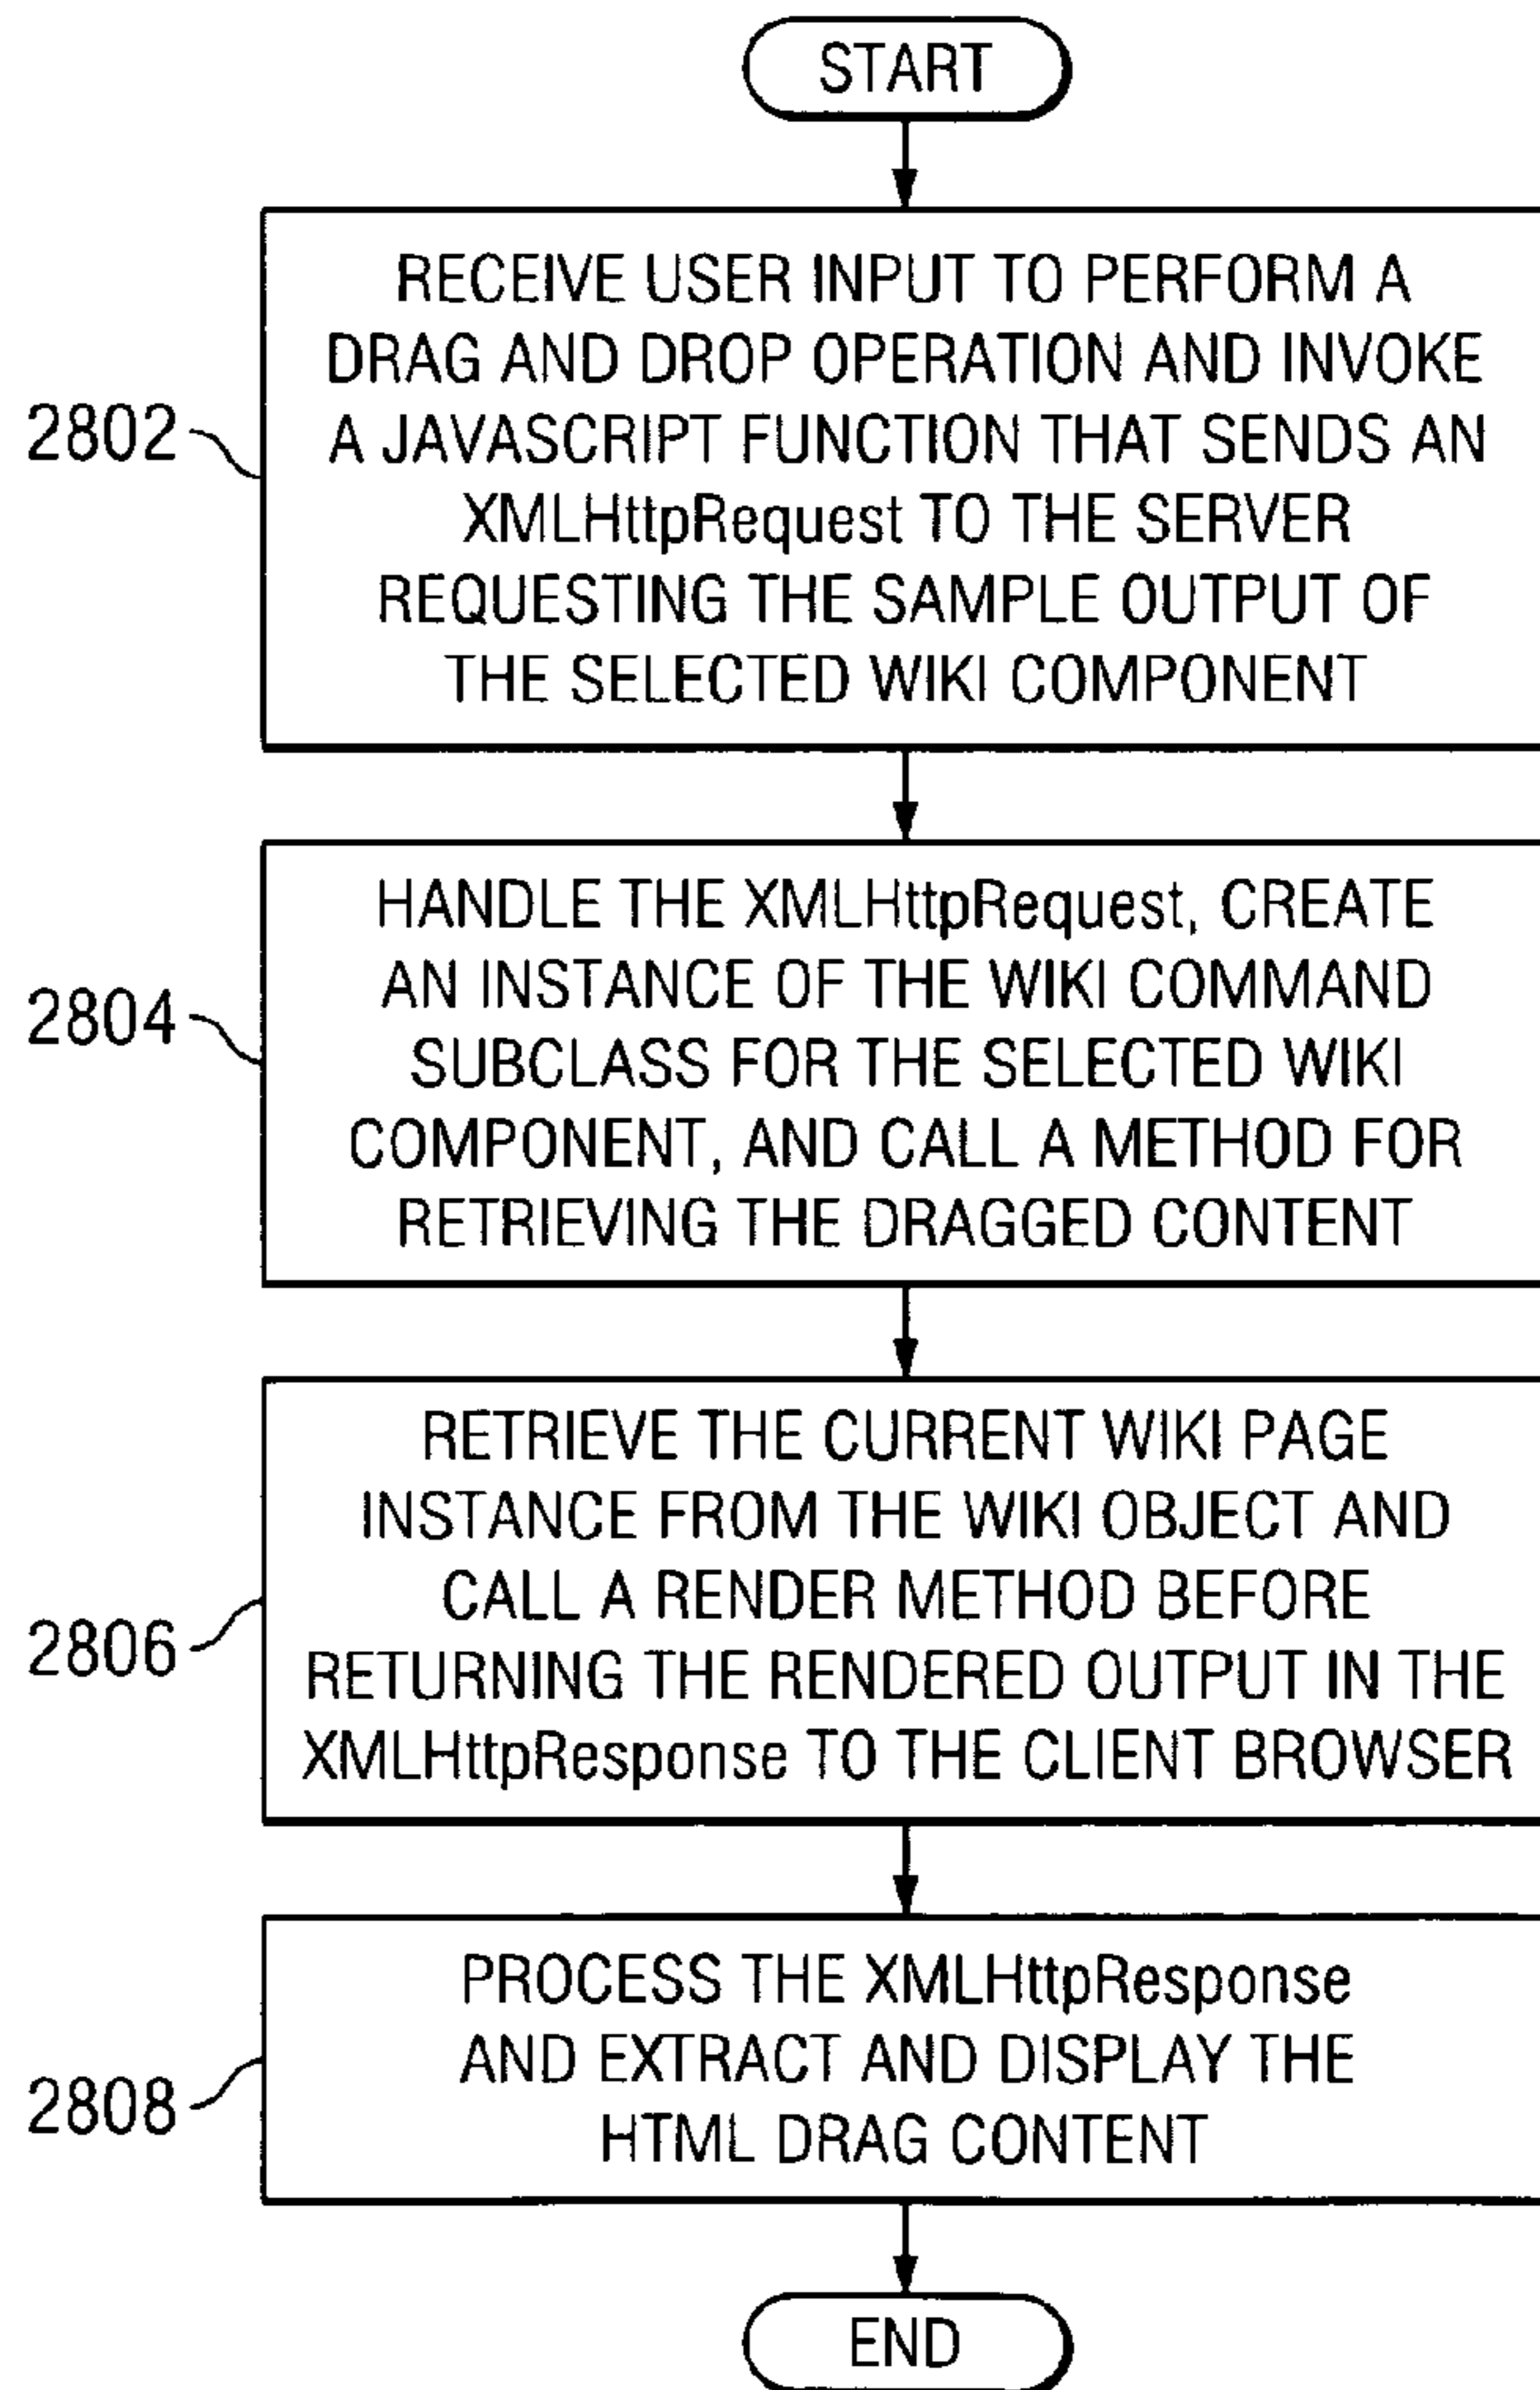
START

2802

RECEIVE USER INPUT TO PERFORM A DRAG AND DROP OPERATION AND INVOKE A JAVASCRIPT FUNCTION THAT SENDS AN XMLHttpRequest TO THE SERVER REQUESTING THE SAMPLE OUTPUT OF THE SELECTED WIKI COMPONENT

2804

HANDLE THE XMLHttpRequest, CREATE AN INSTANCE OF THE WIKI COMMAND SUBCLASS FOR THE SELECTED WIKI COMPONENT, AND CALL A METHOD FOR RETRIEVING THE DRAGGED CONTENT

2806

RETRIEVE THE CURRENT WIKI PAGE INSTANCE FROM THE WIKI OBJECT AND CALL A RENDER METHOD BEFORE RETURNING THE RENDERED OUTPUT IN THE XMLHttpResponse TO THE CLIENT BROWSER

2808

PROCESS THE XMLHttpResponse AND EXTRACT AND DISPLAY THE HTML DRAG CONTENT

END